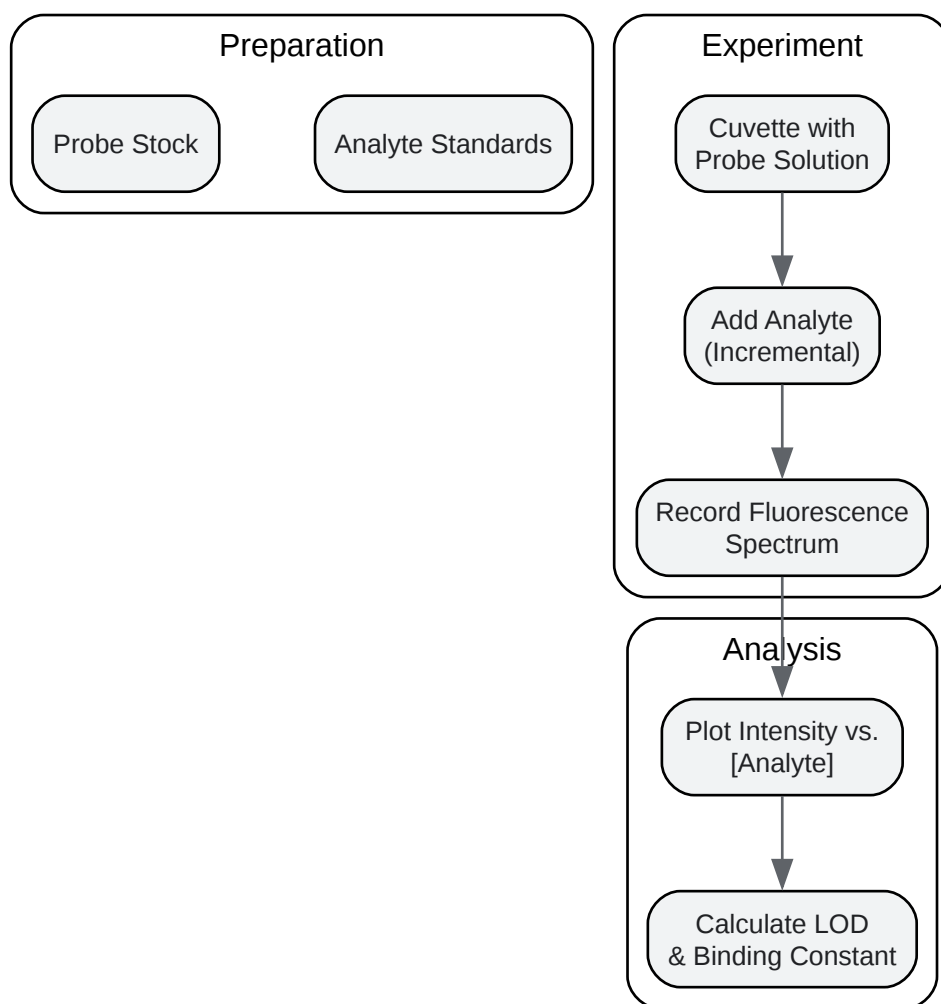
Preparation

Probe Stock

Analyte Standards

Experiment

Cuvette with Probe Solution

Add Analyte (Incremental)

Record Fluorescence Spectrum

Analysis

Plot Intensity vs. [Analyte]

Calculate LOD & Binding Constant